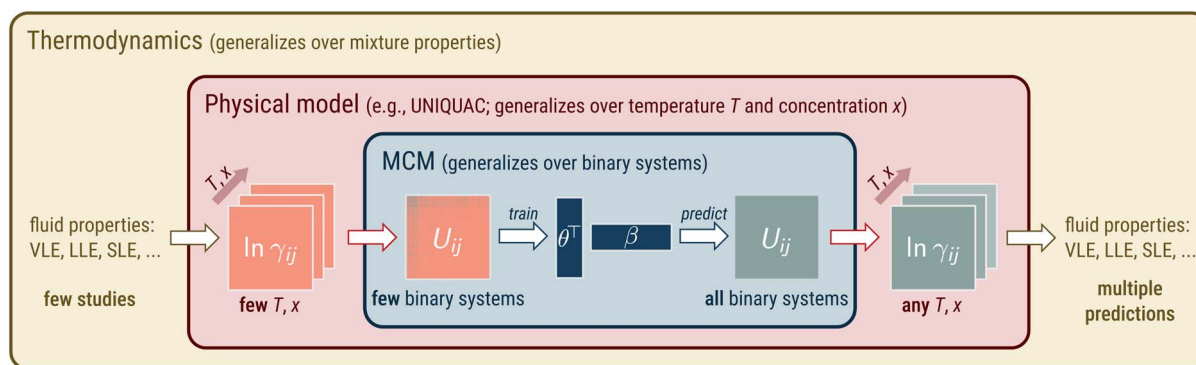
Thermodynamics (generalizes over mixture properties)

Physical model (e.g., UNIQUAC; generalizes over temperature $T$ and concentration $x$)

MCM (generalizes over binary systems)

fluid properties: VLE, LLE, SLE, ...

few studies

$T, x$

$\ln \gamma_{ij}$

few $T$, $x$

$U_{ij}$

few binary systems

train

$\theta^{\top}$

$\beta$

predict

$U_{ij}$

all binary systems

$T, x$

$\ln \gamma_{ij}$

any $T$, $x$

fluid properties: VLE, LLE, SLE, ...

multiple predictions